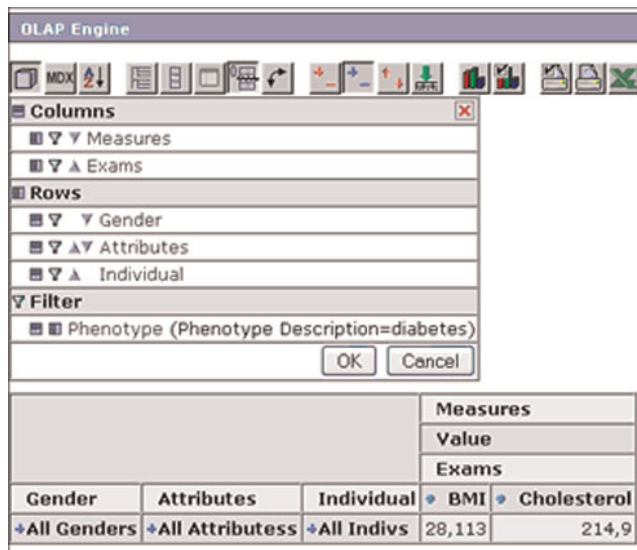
OLAP Engine

MDX

Columns

Measures

Exams

Rows

Gender

Attributes

Individual

Filter

Phenotype (Phenotype Description=diabetes)

OK Cancel

| | | | Measures | |
|---|---|---|---|---|
| | | | Value | |
| | | | Exams | |
| Gender | Attributes | Individual | BMI | Cholesterol |
| +All Genders | +All Attributess | +All Indivs | 28,113 | 214,9 |